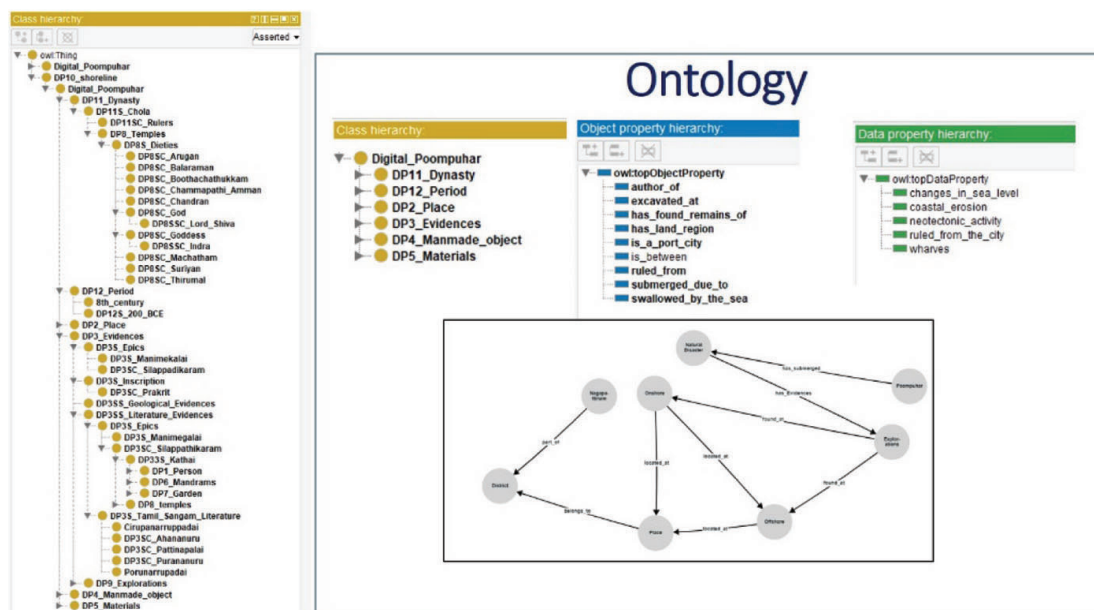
Class hierarchy:

Asserted

owl:Thing
Digital_Poompuhar
DP10_shoreline
Digital_Poompuhar
DP11_Dynasty
DP11S_Chola
DP11SC_Rulers
DP8_Temples
DP8S_Dieties
DP8SC_Arugan
DP8SC_Balaraman
DP8SC_Boothachathukkam
DP8SC_Chammapathi_Amman
DP8SC_Chandran
DP8SC_God
DP8SSC_Lord_Shiva
DP8SC_Goddess
DP8SSC_Indra
DP8SC_Machatham
DP8SC_Suriyan
DP8SC_Thirumal
DP12_Period
8th_century
DP12S_200_BCE
DP2_Place
DP3_Evidences
DP3S_Epics
DP3SC_Manimekalai
DP3SC_Silappadikaram
DP3S_Inscription
DP3SC_Prakrit
DP3SS_Geological_Evidences
DP3SS_Literature_Evidences
DP3S_Epics
DP3S_Manimegalai
DP3SC_Silappathikaram
DP33S_Kathai
DP1_Person
DP6_Mandrams
DP7_Garden
DP8_temples
DP3S_Tamil_Sangam_Literature
Cirupanarruppadai
DP3SC_Ahananuru
DP3SC_Pattinapalai
DP3SC_Purananuru
Porunarrupadai
DP9_Explorations
DP4_Manmade_object
DP5_Materials

Ontology

Class hierarchy:
Digital_Poompuhar
DP11_Dynasty
DP12_Period
DP2_Place
DP3_Evidences
DP4_Manmade_object
DP5_Materials

Object property hierarchy:
owl:topObjectProperty
author_of
excavated_at
has_found_remains_of
has_land_region
is_a_port_city
is_between
ruled_from
submerged_due_to
swallowed_by_the_sea

Data property hierarchy:
owl:topDataProperty
changes_in_sea_level
coastal_erosion
neotectonic_activity
ruled_from_the_city
wharves

Natural Disaster
Poompuhar
has_submerged
has_Evidences
Nagapattinam
Onshore
found_at
Explorations
part_of
located_at
located_at
District
found_at
belongs_to
Offshore
Place
located_at